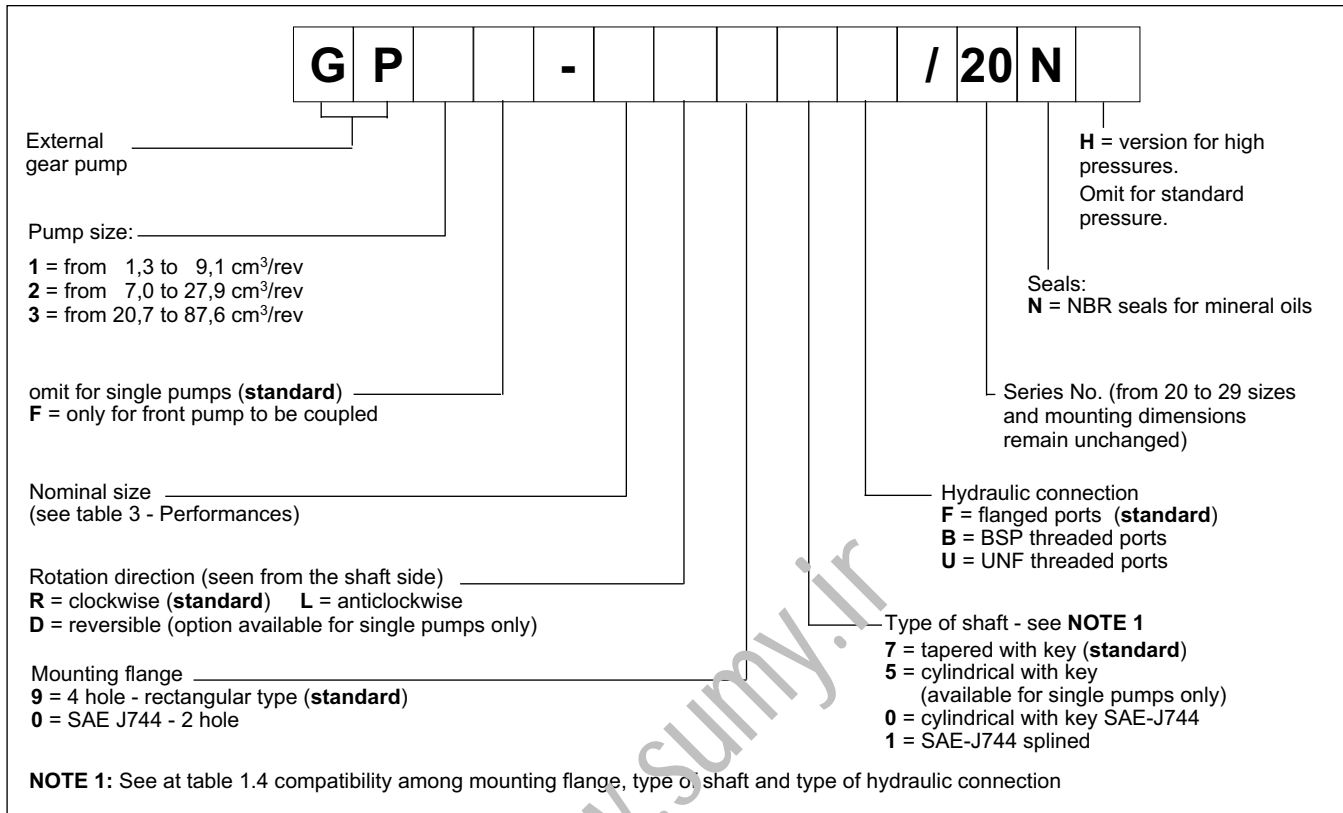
| G | P | | | - | | | | | | / | 20 | N | |
|---|---|---|---|---|---|---|---|---|---|---|---|---|---|

External gear pump

Pump size:
**1** = from 1,3 to 9,1 cm$^3$/rev
**2** = from 7,0 to 27,9 cm$^3$/rev
**3** = from 20,7 to 87,6 cm$^3$/rev

omit for single pumps (**standard**)
**F** = only for front pump to be coupled

Nominal size
(see table 3 - Performances)

Rotation direction (seen from the shaft side)
**R** = clockwise (**standard**) **L** = anticlockwise
**D** = reversible (option available for single pumps only)

Mounting flange
**9** = 4 hole - rectangular type (**standard**)
**0** = SAE J744 - 2 hole

**H** = version for high pressures.
Omit for standard pressure.

Seals:
**N** = NBR seals for mineral oils

Series No. (from 20 to 29 sizes and mounting dimensions remain unchanged)

Hydraulic connection
**F** = flanged ports (**standard**)
**B** = BSP threaded ports
**U** = UNF threaded ports

Type of shaft - see **NOTE 1**
**7** = tapered with key (**standard**)
**5** = cylindrical with key (available for single pumps only)
**0** = cylindrical with key SAE-J744
**1** = SAE-J744 splined

**NOTE 1:** See at table 1.4 compatibility among mounting flange, type of shaft and type of hydraulic connection

www.sumy.ir